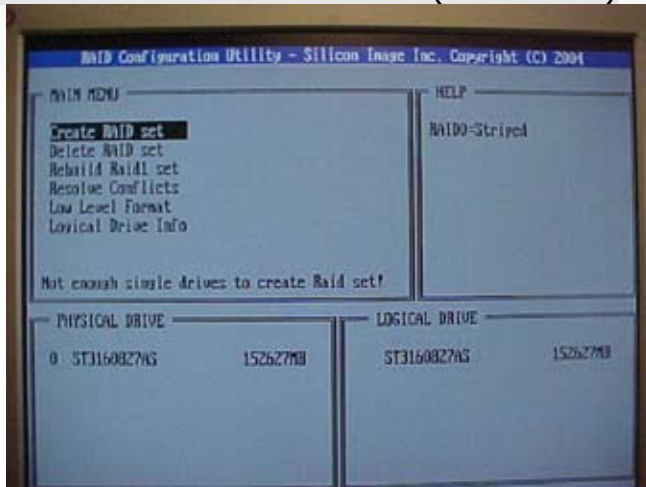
RAID Configuration Utility - Silicon Image Inc. Copyright (C) 2004

MAIN MENU

Create RAID set
Delete RAID set
Rebuild Raid1 set
Resolve Conflicts
Low Level Format
Logical Drive Info

Not enough single drives to create Raid set!

HELP

RAID0=Striped

PHYSICAL DRIVE

0 ST3160827AS 152627MB

LOGICAL DRIVE

ST3160827AS 152627MB